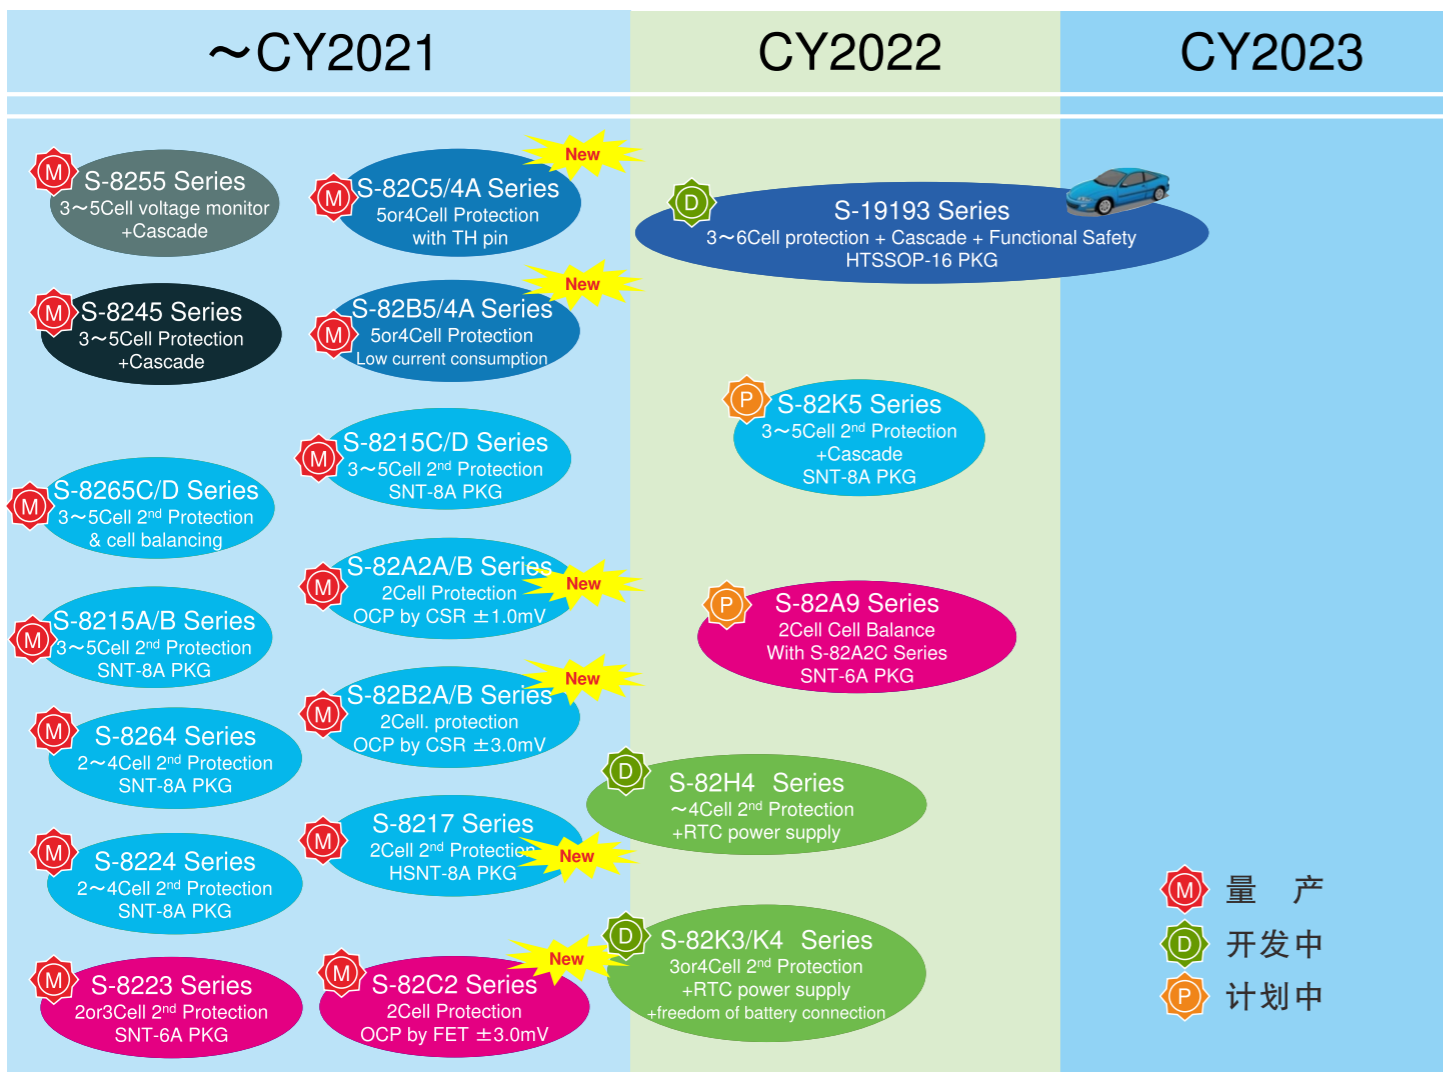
～CY2021

CY2022

CY2023

M S-8255 Series
3～5Cell voltage monitor
+Cascade

New
M S-82C5/4A Series
5or4Cell Protection
with TH pin

D S-19193 Series
3～6Cell protection + Cascade + Functional Safety
HTSSOP-16 PKG

M S-8245 Series
3～5Cell Protection
+Cascade

New
M S-82B5/4A Series
5or4Cell Protection
Low current consumption

P S-82K5 Series
3～5Cell 2$^{nd}$ Protection
+Cascade
SNT-8A PKG

M S-8215C/D Series
3～5Cell 2$^{nd}$ Protection
SNT-8A PKG

M S-8265C/D Series
3～5Cell 2$^{nd}$ Protection
& cell balancing

M S-82A2A/B Series
2Cell Protection
OCP by CSR ±1.0mV
New

P S-82A9 Series
2Cell Cell Balance
With S-82A2C Series
SNT-6A PKG

M S-8215A/B Series
3～5Cell 2$^{nd}$ Protection
SNT-8A PKG

New
M S-82B2A/B Series
2Cell. protection
OCP by CSR ±3.0mV

M S-8264 Series
2～4Cell 2$^{nd}$ Protection
SNT-8A PKG

D S-82H4 Series
～4Cell 2$^{nd}$ Protection
+RTC power supply

M S-8217 Series
2Cell 2$^{nd}$ Protection
HSNT-8A PKG
New

M S-8224 Series
2～4Cell 2$^{nd}$ Protection
SNT-8A PKG

M 量 产
D 开发中
P 计划中

D S-82K3/K4 Series
3or4Cell 2$^{nd}$ Protection
+RTC power supply
+freedom of battery connection

M S-8223 Series
2or3Cell 2$^{nd}$ Protection
SNT-6A PKG

New
M S-82C2 Series
2Cell Protection
OCP by FET ±3.0mV